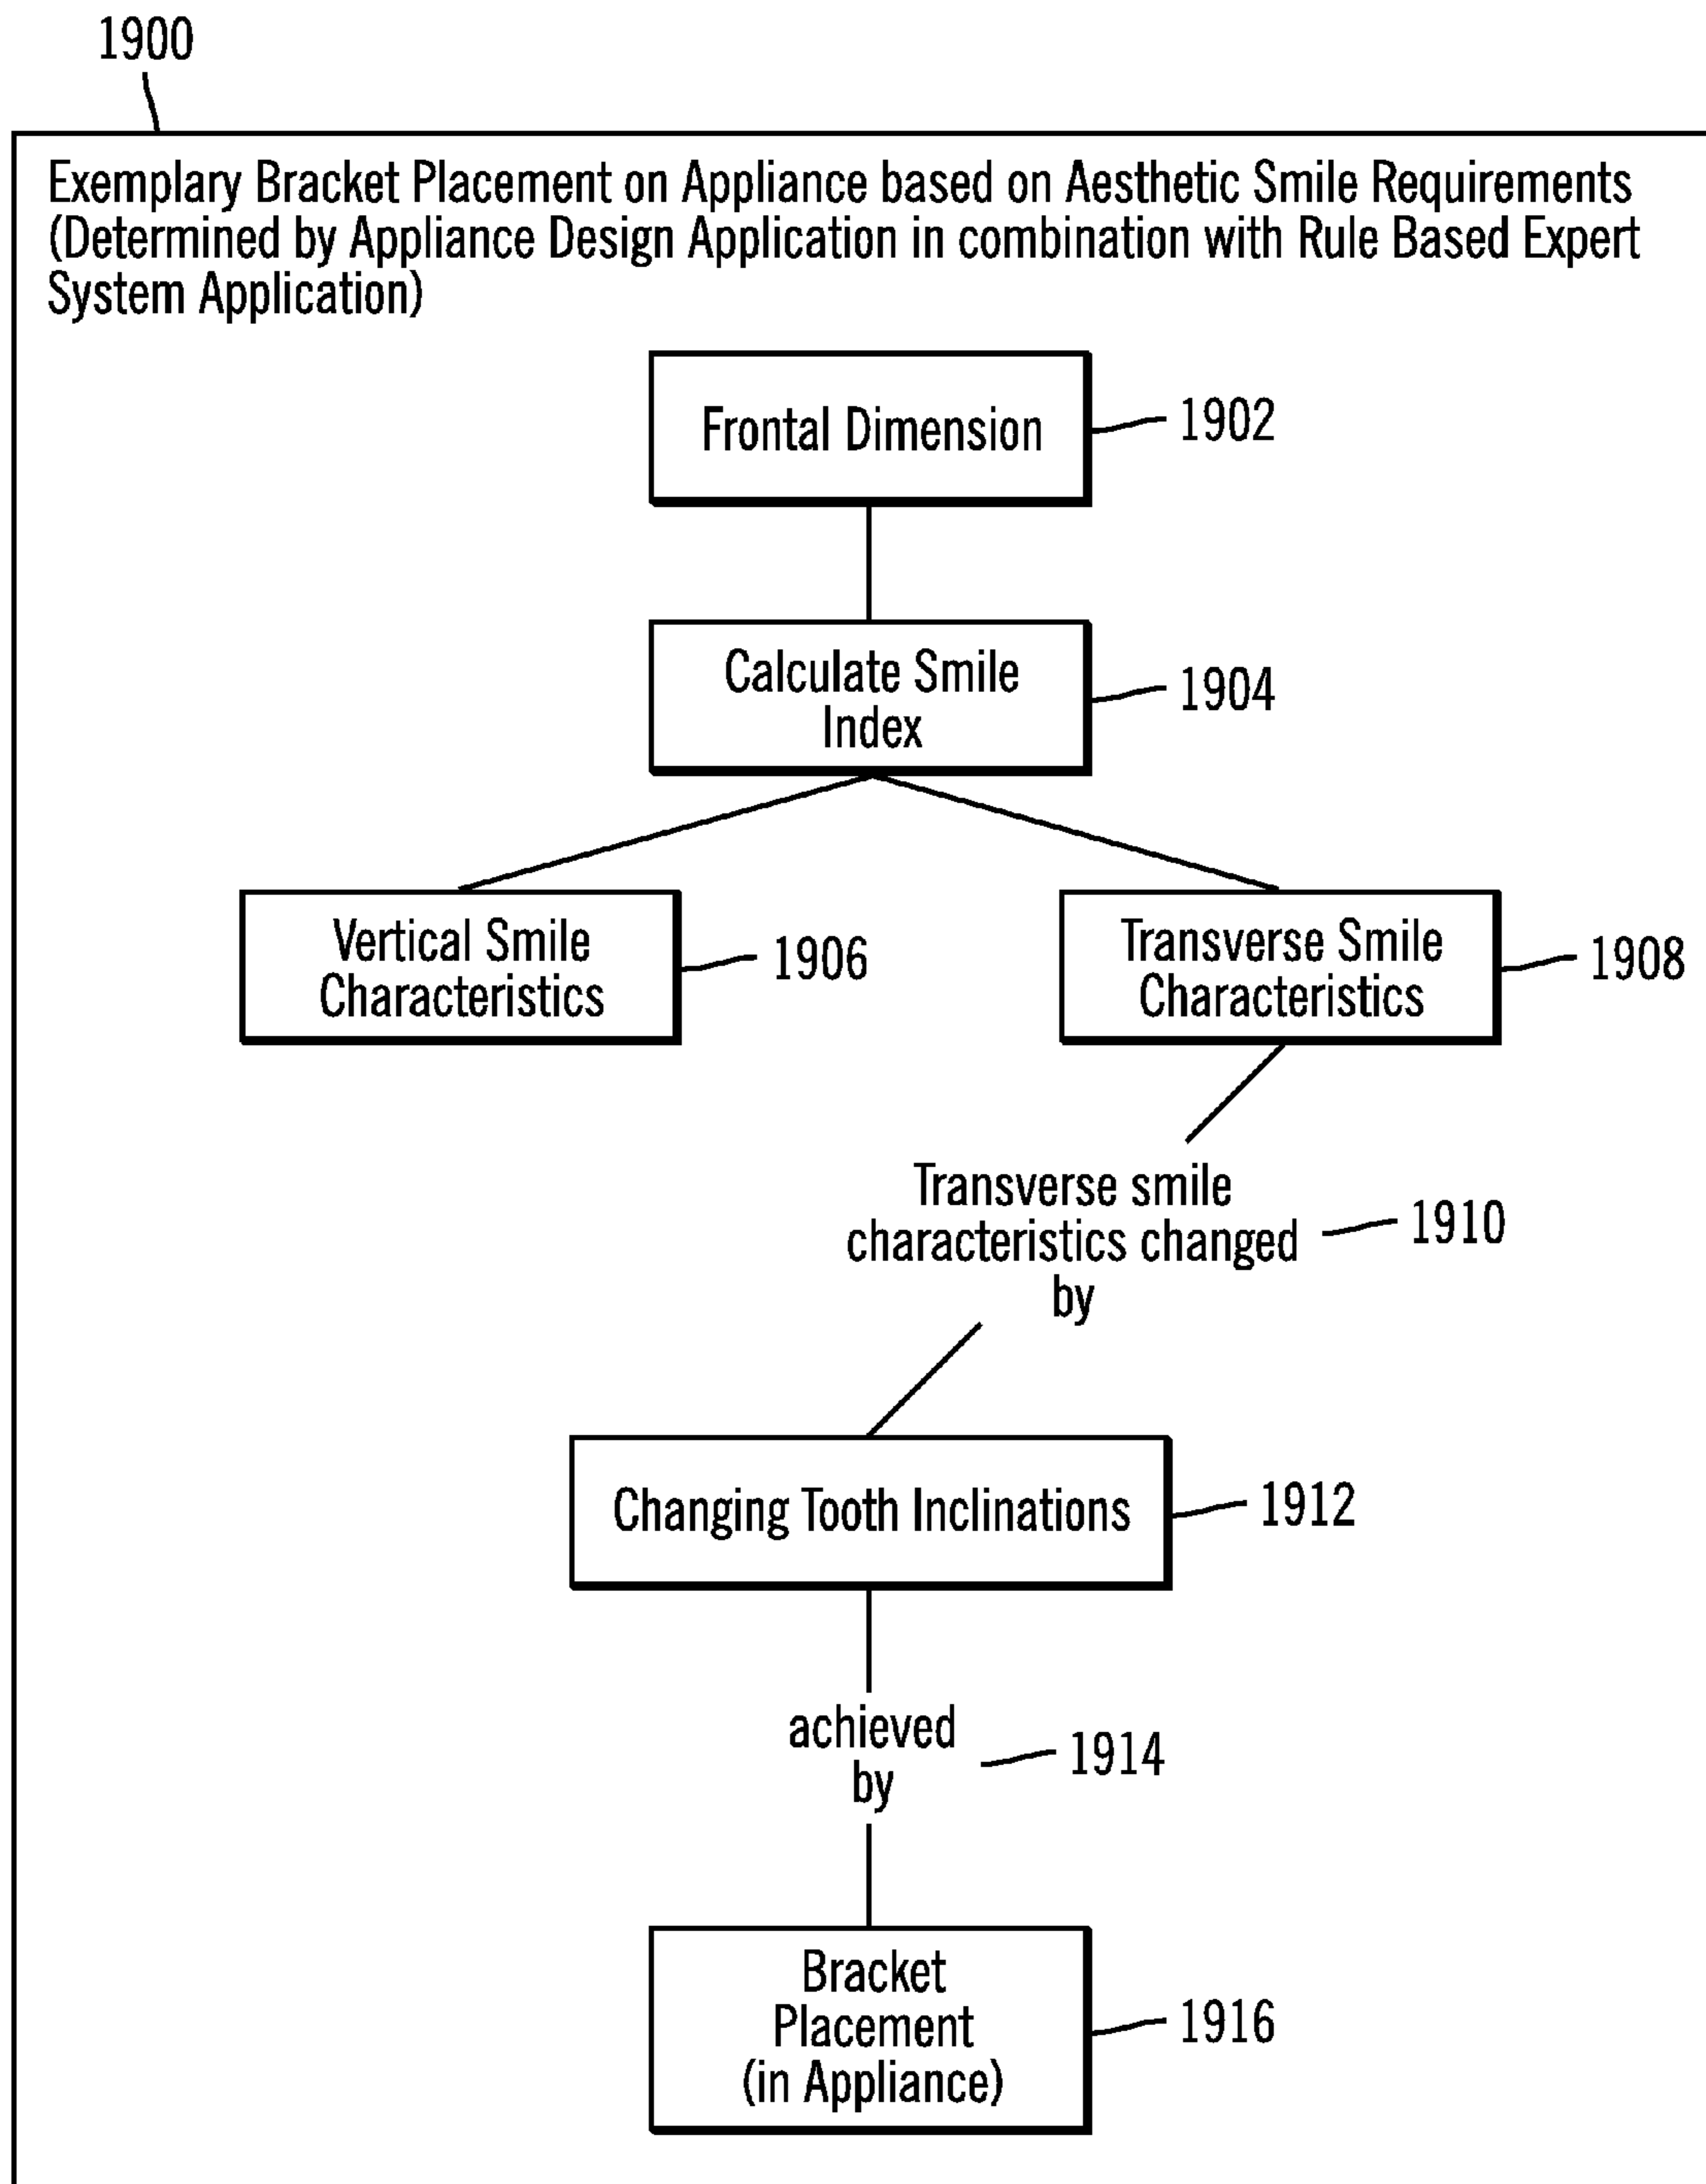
1900

Exemplary Bracket Placement on Appliance based on Aesthetic Smile Requirements (Determined by Appliance Design Application in combination with Rule Based Expert System Application)

Frontal Dimension 1902

Calculate Smile Index 1904

Vertical Smile Characteristics 1906

Transverse Smile Characteristics 1908

Transverse smile characteristics changed by 1910

Changing Tooth Inclinations 1912

achieved by 1914

Bracket Placement (in Appliance) 1916